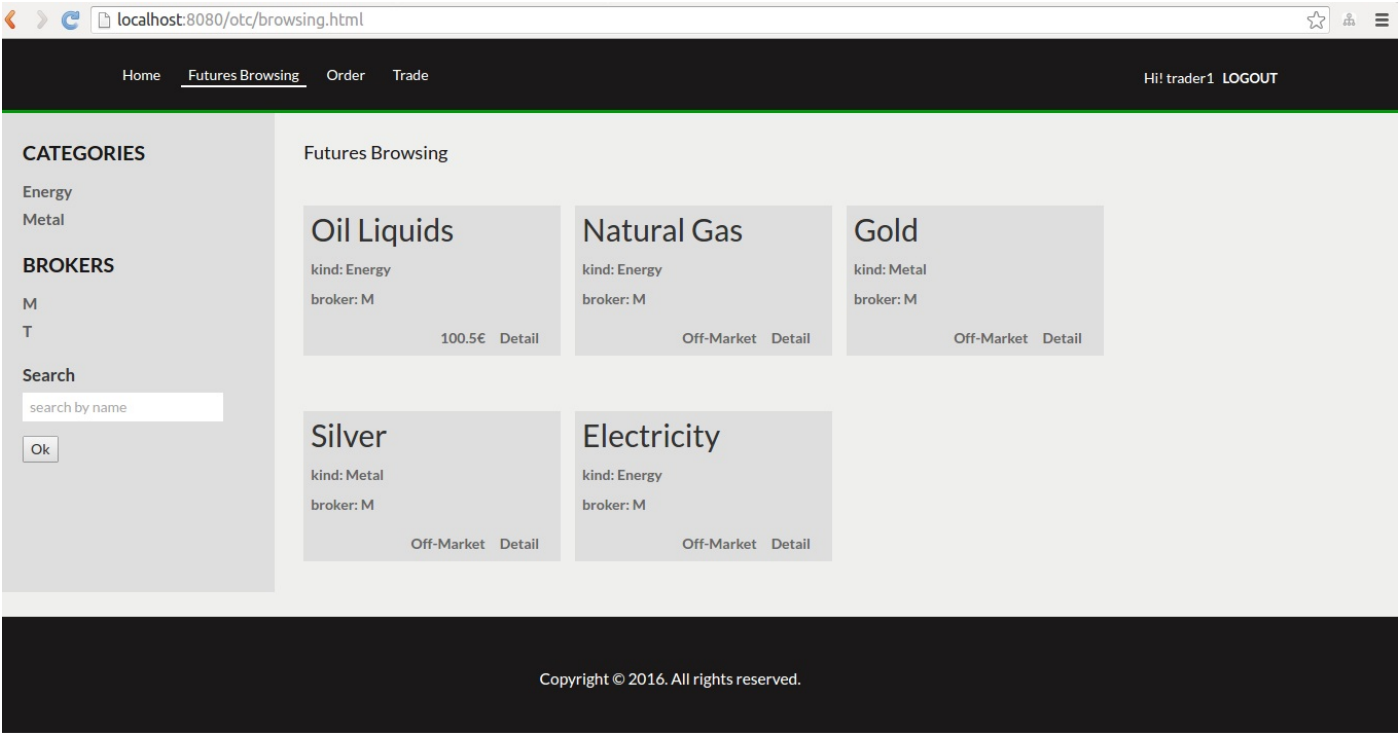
localhost:8080/otc/browsing.html

Home Futures Browsing Order Trade

Hi! trader1 LOGOUT

CATEGORIES

Energy
Metal

BROKERS

M
T

Search

search by name

Ok

Futures Browsing

Oil Liquids
kind: Energy
broker: M
100.5€ Detail

Natural Gas
kind: Energy
broker: M
Off-Market Detail

Gold
kind: Metal
broker: M
Off-Market Detail

Silver
kind: Metal
broker: M
Off-Market Detail

Electricity
kind: Energy
broker: M
Off-Market Detail

Copyright © 2016. All rights reserved.